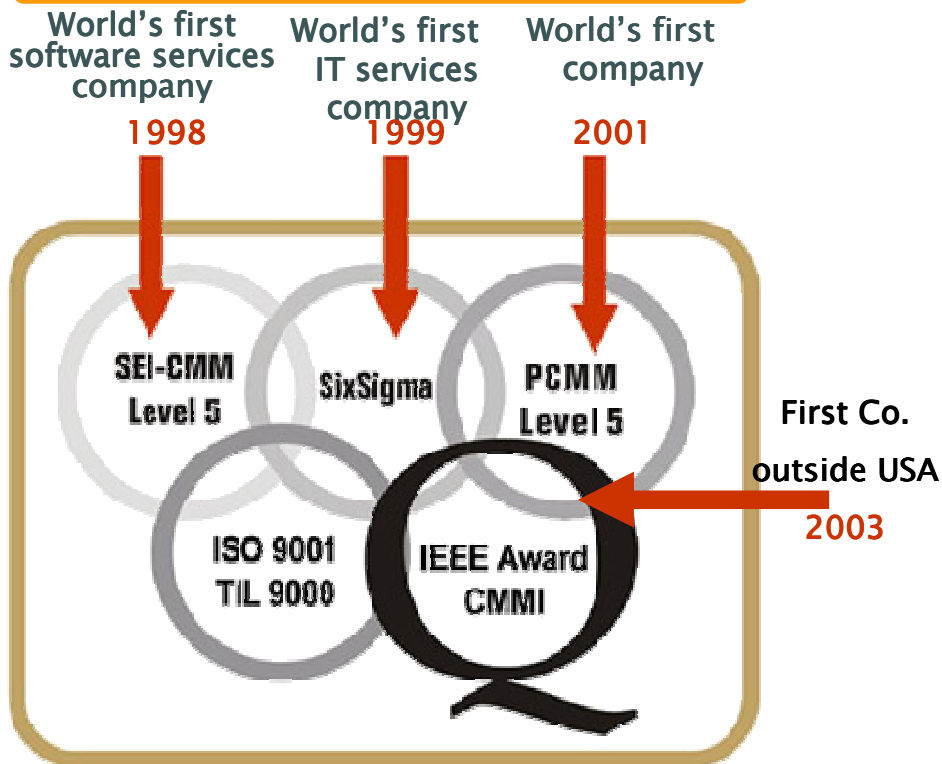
World's first software services company

World's first IT services company

World's first company

1998

1999

2001

SEI-CMM Level 5

SixSigma

PCMM Level 5

First Co. outside USA

2003

ISO 9001 TIL 9000

IEEE Award CMMI